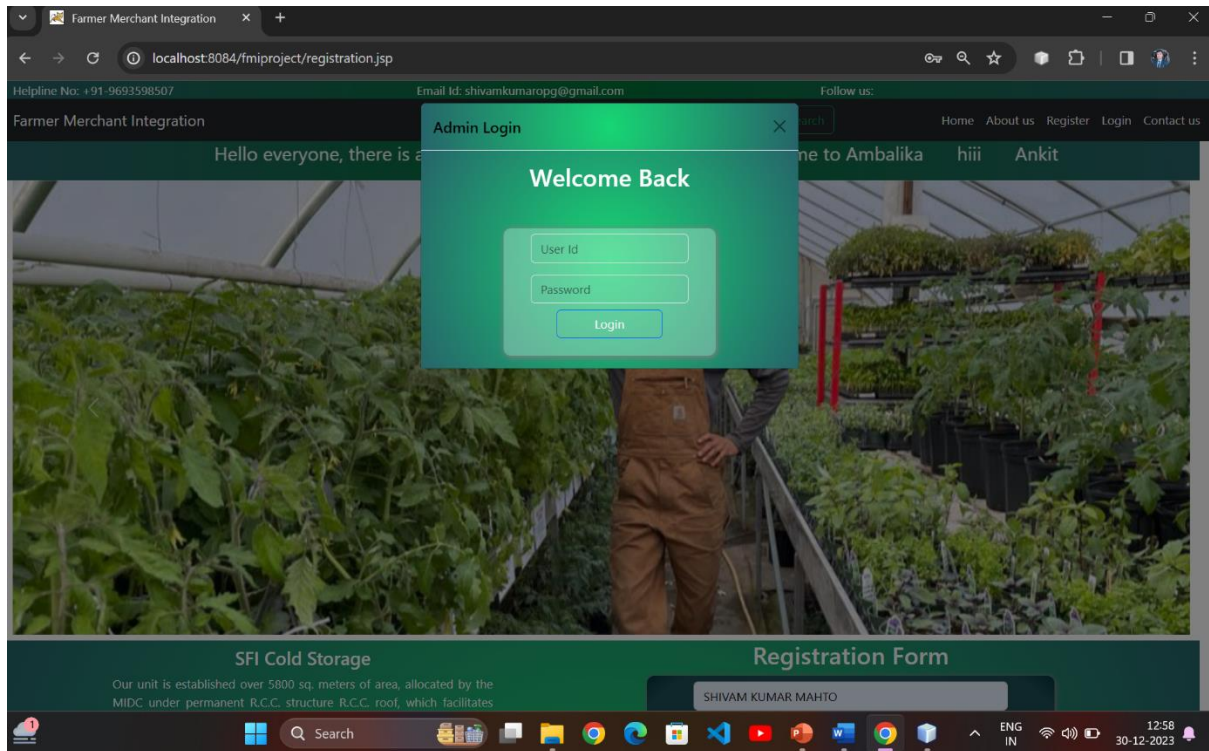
Farmer Merchant Integration
localhost:8084/fmiproject/registration.jsp

Helpline No: +91-9693598507
Email Id: shivamkumaropg@gmail.com
Follow us:

Farmer Merchant Integration
arch
Home About us Register Login Contact us

Hello everyone, there is a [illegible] ne to Ambalika hiii Ankit

Admin Login
×
Welcome Back
User Id
Password
Login

SFI Cold Storage
Our unit is established over 5800 sq. meters of area, allocated by the MIDC under permanent R.C.C. structure R.C.C. roof, which facilitates

Registration Form
SHIVAM KUMAR MAHTO

1
Search
ENG IN
12:58
30-12-2023